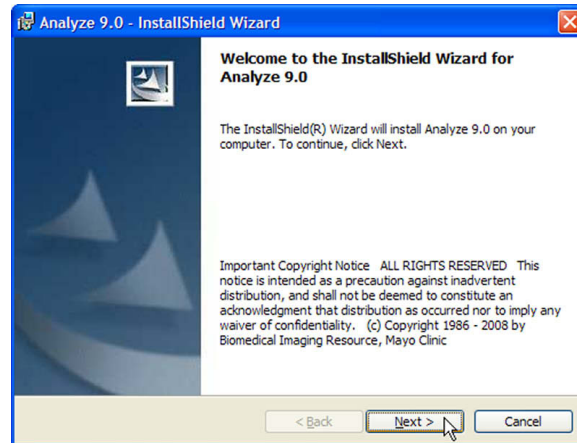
Analyze 9.0 - InstallShield Wizard

Welcome to the InstallShield Wizard for Analyze 9.0

The InstallShield(R) Wizard will install Analyze 9.0 on your computer. To continue, click Next.

Important Copyright Notice ALL RIGHTS RESERVED This notice is intended as a precaution against inadvertent distribution, and shall not be deemed to constitute an acknowledgment that distribution as occurred nor to imply any waiver of confidentiality. (c) Copyright 1986 - 2008 by Biomedical Imaging Resource, Mayo Clinic

< Back | Next > | Cancel